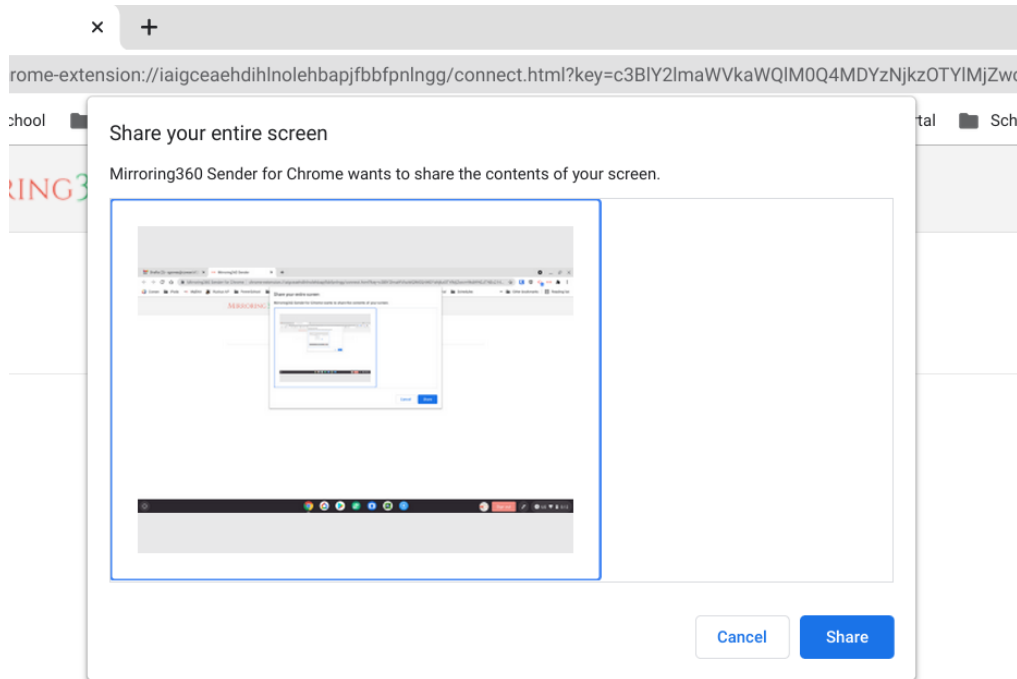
×
+
rome-extension://iaigceaehdihlnolehbapjfbbfpnlngg/connect.html?key=c3BlY2lmaWVkaWQlM0Q4MDYzNjkzOTYlMjZwo
chool
rtal
Sch
RING3

Share your entire screen

Mirroring360 Sender for Chrome wants to share the contents of your screen.

Cancel
Share